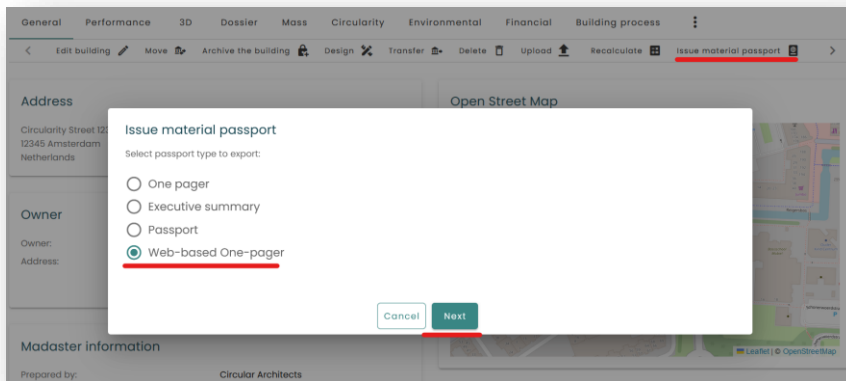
General Performance 3D Dossier Mass Circularity Environmental Financial Building process ⋮

< Edit building Move Archive the building Design Transfer Delete Upload Recalculate Issue material passport >

Address

Circularity Street 12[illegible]
12345 Amsterdam
Netherlands

Owner

Owner:
Address:

Madaster information

Prepared by: Circular Architects

Open Street Map

Leaflet | © OpenStreetMap

Issue material passport

Select passport type to export:

One pager
Executive summary
Passport
Web-based One-pager

Cancel Next